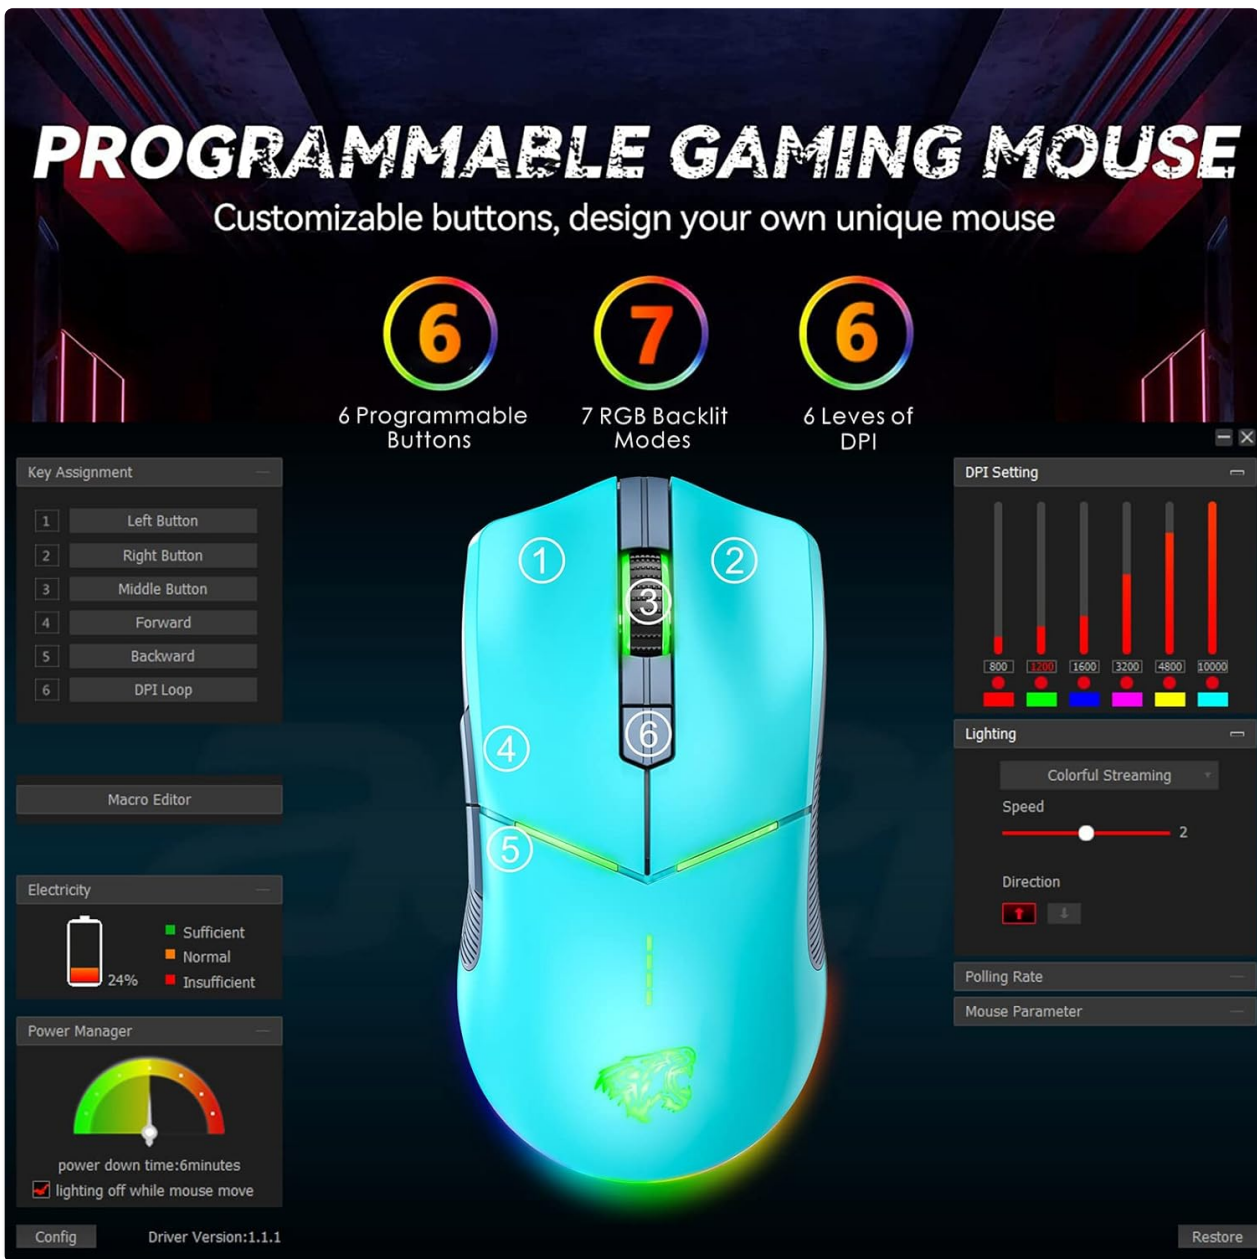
PROGRAMMABLE GAMING MOUSE
Customizable buttons, design your own unique mouse

6
6 Programmable Buttons

7
7 RGB Backlit Modes

6
6 Leves of DPI

Key Assignment

| 1 | Left Button |
|---|---|
| 2 | Right Button |
| 3 | Middle Button |
| 4 | Forward |
| 5 | Backward |
| 6 | DPI Loop |

Macro Editor

Electricity
24%
Sufficient
Normal
Insufficient

Power Manager
power down time:6minutes
lighting off while mouse move

Config
Driver Version:1.1.1

1
2
3
4
5
6

DPI Setting
800 1200 1600 3200 4800 10000

Lighting
Colorful Streaming
Speed
2
Direction

Polling Rate
Mouse Parameter

Restore